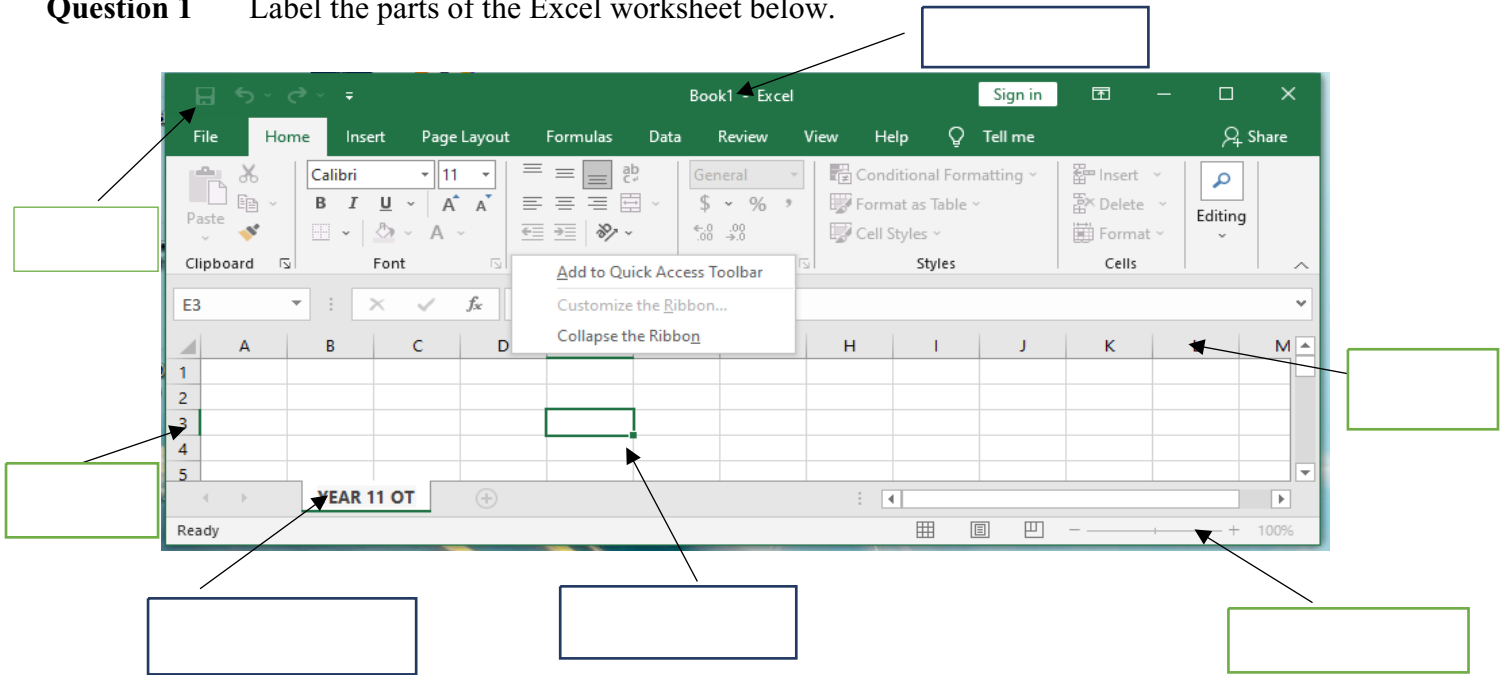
**Question 1** Label the parts of the Excel worksheet below.

Book1 - Excel
Sign in
File Home Insert Page Layout Formulas Data Review View Help Tell me Share
Paste
Clipboard
Calibri 11
B I U A A
Font
General
$ % ,
.00 .00
Conditional Formatting
Format as Table
Cell Styles
Styles
Insert
Delete
Format
Cells
Editing
Add to Quick Access Toolbar
Customize the Ribbon...
Collapse the Ribbon
E3
$f_x$

| | A | B | C | D | | | H | I | J | K | | M |
|---|---|---|---|---|---|---|---|---|---|---|---|---|
| 1 | | | | | | | | | | | | |
| 2 | | | | | | | | | | | | |
| 3 | | | | | | | | | | | | |
| 4 | | | | | | | | | | | | |
| 5 | | | | | | | | | | | | |

YEAR 11 OT
Ready
100%